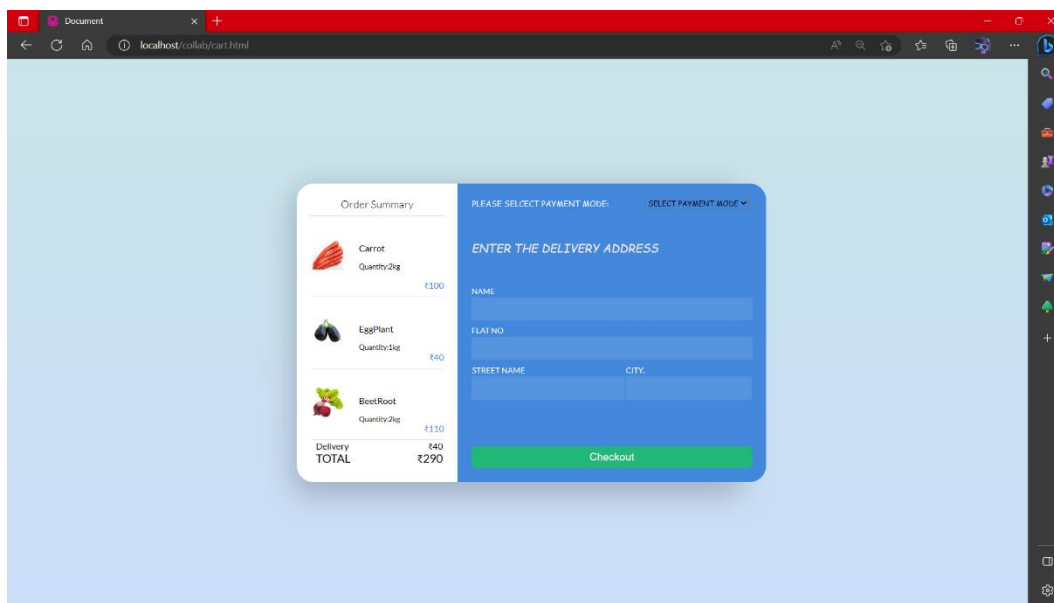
Document
localhost/collab/cart.html

Order Summary

Carrot
Quantity:2kg
₹100

EggPlant
Quantity:1kg
₹40

BeetRoot
Quantity:2kg
₹110

Delivery ₹40
TOTAL ₹290

PLEASE SELCECT PAYMENT MODE:
SELECT PAYMENT MODE

ENTER THE DELIVERY ADDRESS

NAME

FLAT NO

STREET NAME

CITY.

Checkout